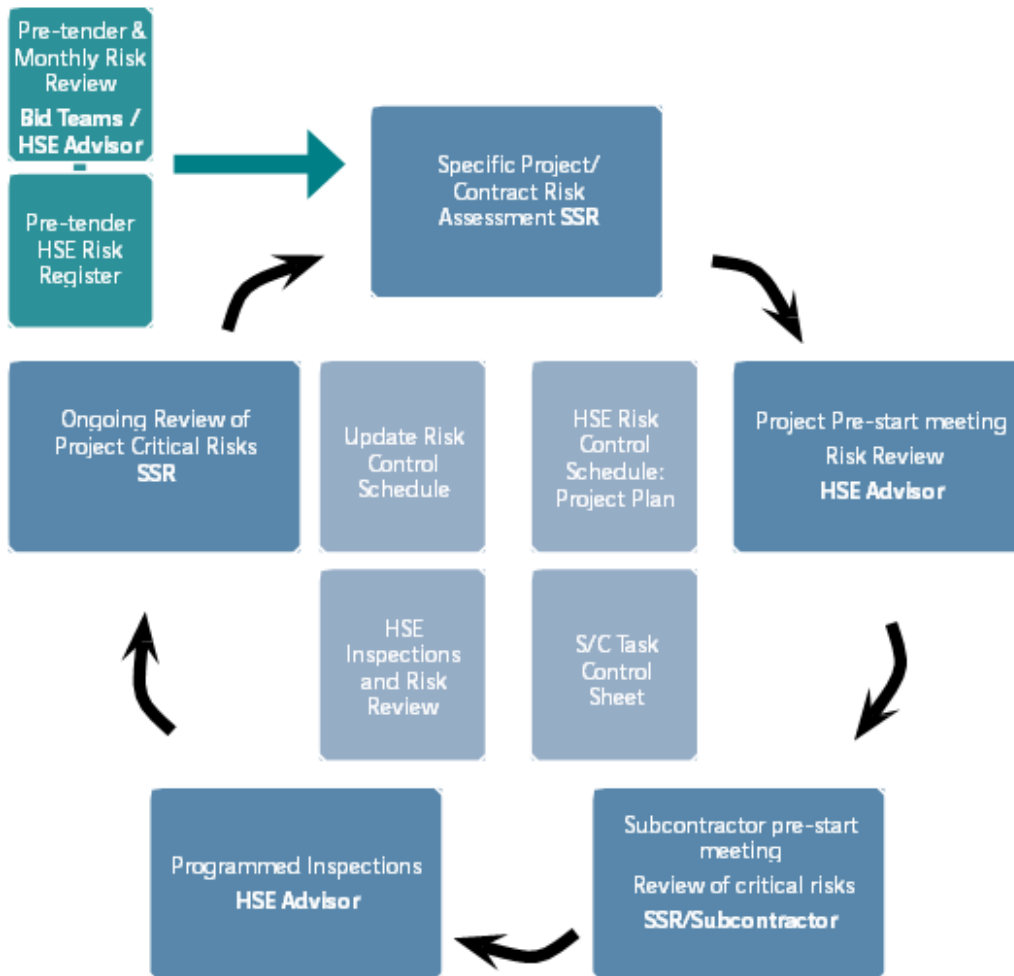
Pre-tender & Monthly Risk Review

Bid Teams / HSE Advisor

Pre-tender HSE Risk Register

Specific Project/ Contract Risk Assessment SSR

Ongoing Review of Project Critical Risks SSR

Update Risk Control Schedule

HSE Risk Control Schedule: Project Plan

Project Pre-start meeting Risk Review HSE Advisor

HSE Inspections and Risk Review

S/C Task Control Sheet

Programmed Inspections HSE Advisor

Subcontractor pre-start meeting Review of critical risks SSR/Subcontractor